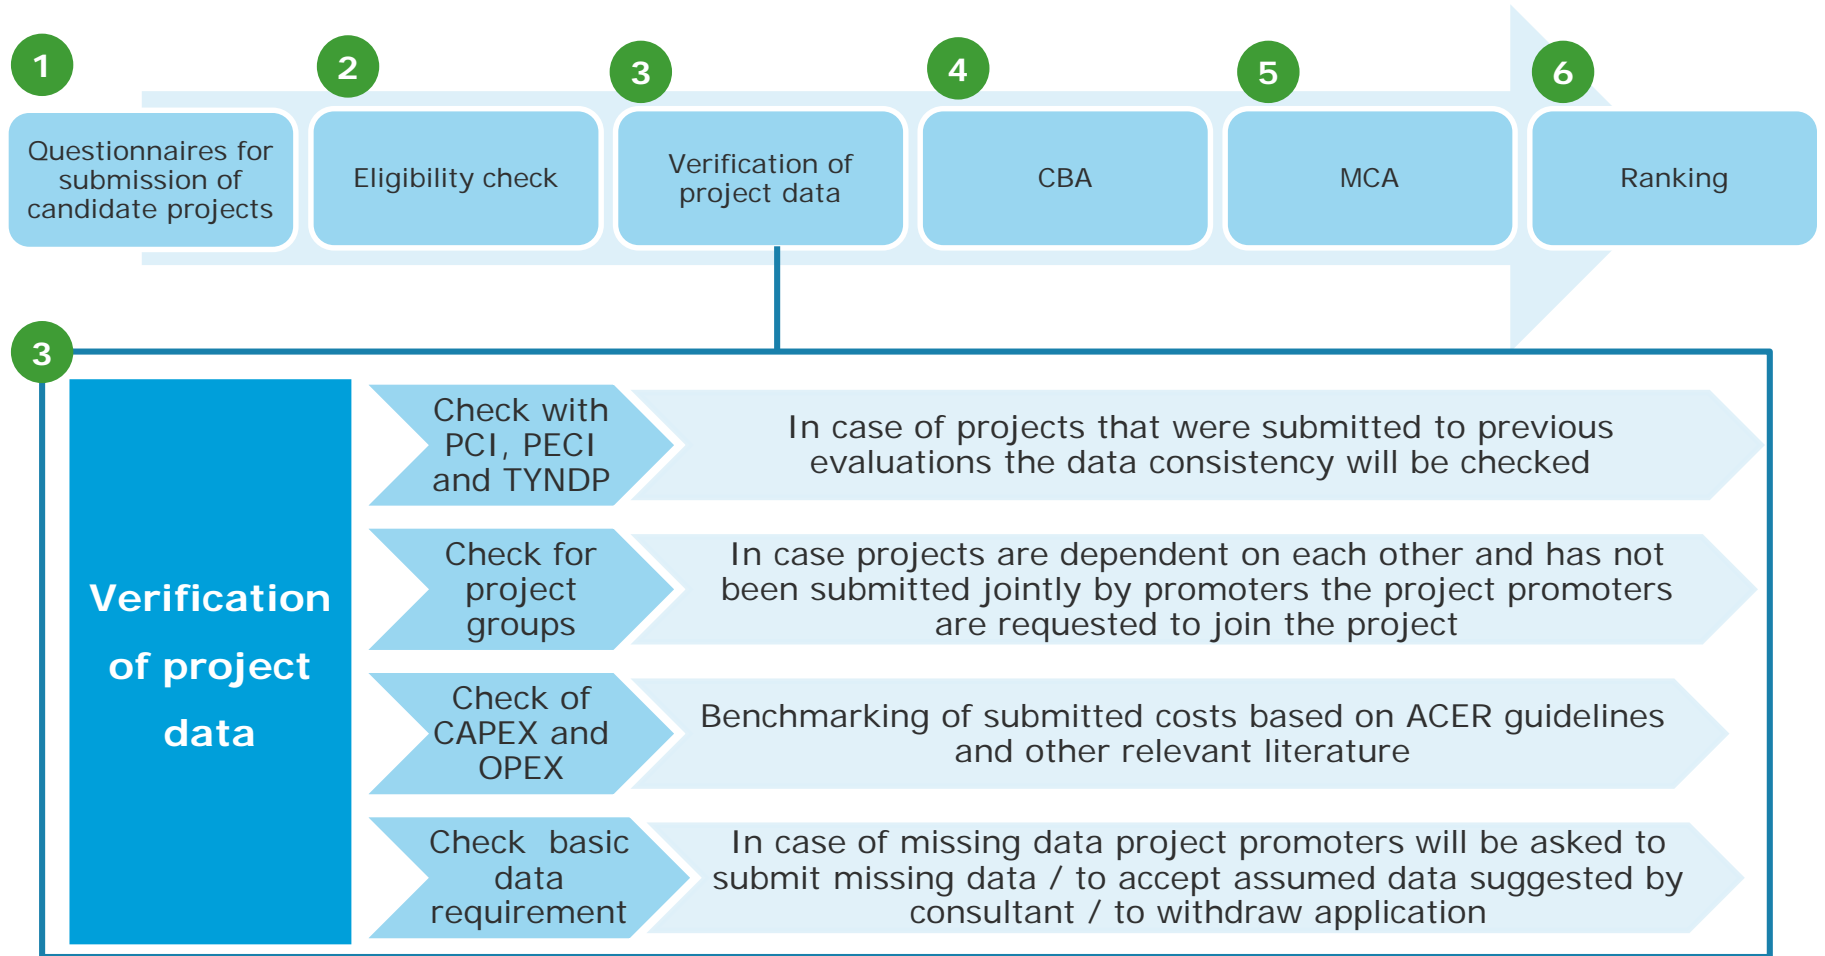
1
Questionnaires for submission of candidate projects

2
Eligibility check

3
Verification of project data

4
CBA

5
MCA

6
Ranking

3
Verification of project data

Check with PCI, PECI and TYNDP
In case of projects that were submitted to previous evaluations the data consistency will be checked

Check for project groups
In case projects are dependent on each other and has not been submitted jointly by promoters the project promoters are requested to join the project

Check of CAPEX and OPEX
Benchmarking of submitted costs based on ACER guidelines and other relevant literature

Check basic data requirement
In case of missing data project promoters will be asked to submit missing data / to accept assumed data suggested by consultant / to withdraw application